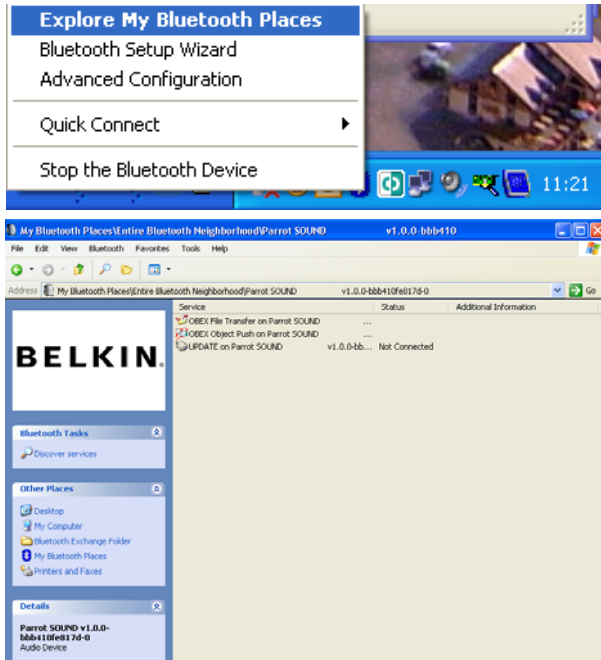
Explore My Bluetooth Places
Bluetooth Setup Wizard
Advanced Configuration
Quick Connect
Stop the Bluetooth Device
11:21

My Bluetooth Places\Entire Bluetooth Neighborhood\Parrot SOUND v1.0.0-bbb410

File Edit View Bluetooth Favorites Tools Help

Address My Bluetooth Places\Entire Bluetooth Neighborhood\Parrot SOUND v1.0.0-bbb410fe817d-0 Go

BELKIN.

Bluetooth Tasks
Discover services

Other Places
Desktop
My Computer
Bluetooth Exchange Folder
My Bluetooth Places
Printers and Faxes

Details
Parrot SOUND v1.0.0-bbb410fe817d-0
Audio Device

| Service | Status | Additional Information |
|---|---|---|
| OBEX File Transfer on Parrot SOUND ... | | |
| OBEX Object Push on Parrot SOUND ... | | |
| UPDATE on Parrot SOUND v1.0.0-bb... | Not Connected | |